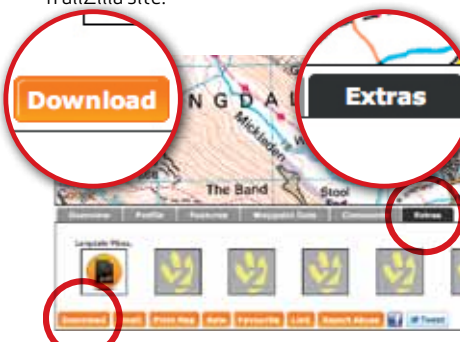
TrailZilla site.

Download

Extras

NGDAL

Mickleden

The Band

Stool End

Overview

Profile

Features

Waypoint Data

Comments

Extras

Download

Email

Print Map

Rate

Favourite

Link

Report Abuse

Tweet